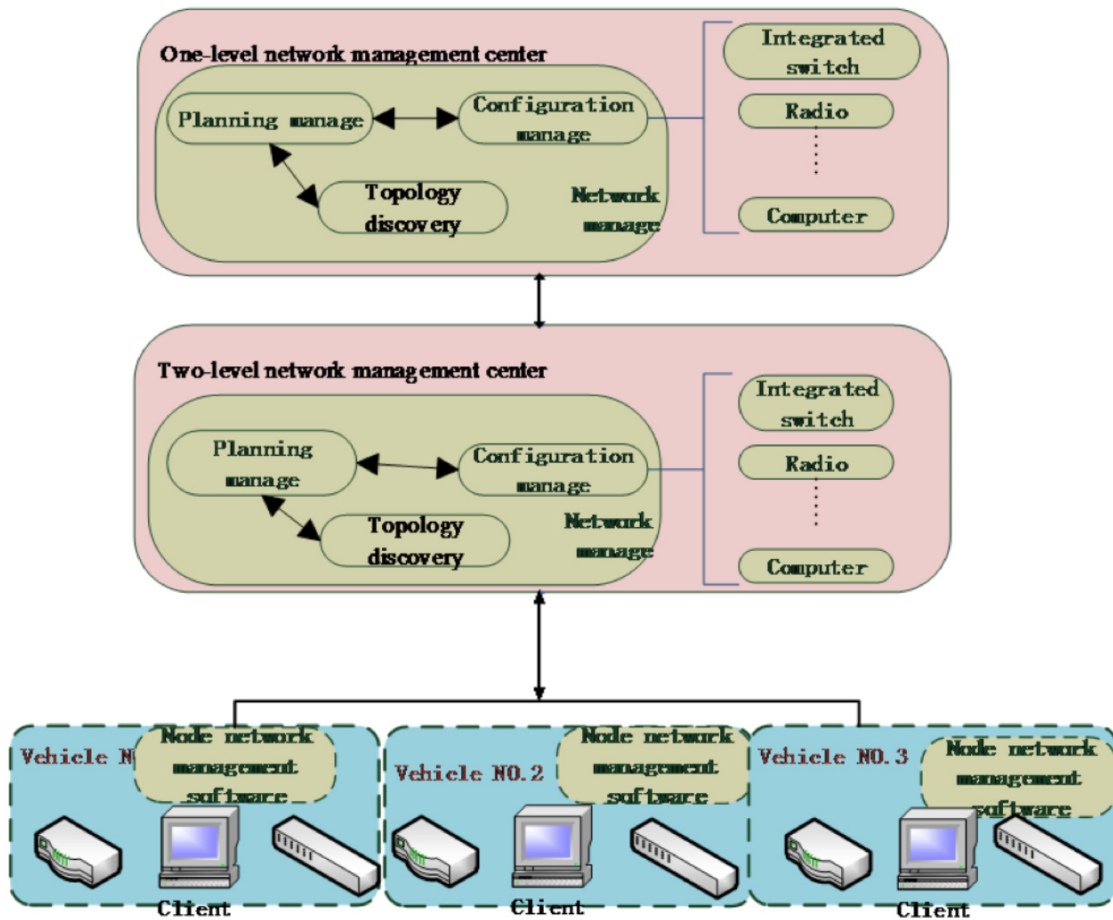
One-level network management center

Planning manage

Configuration manage

Topology discovery

Network manage

Integrated switch

Radio

Computer

Two-level network management center

Planning manage

Configuration manage

Topology discovery

Network manage

Integrated switch

Radio

Computer

Vehicle N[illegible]

Node network management software

Client

Vehicle NO.2

Node network management software

Client

Vehicle NO.3

Node network management software

Client